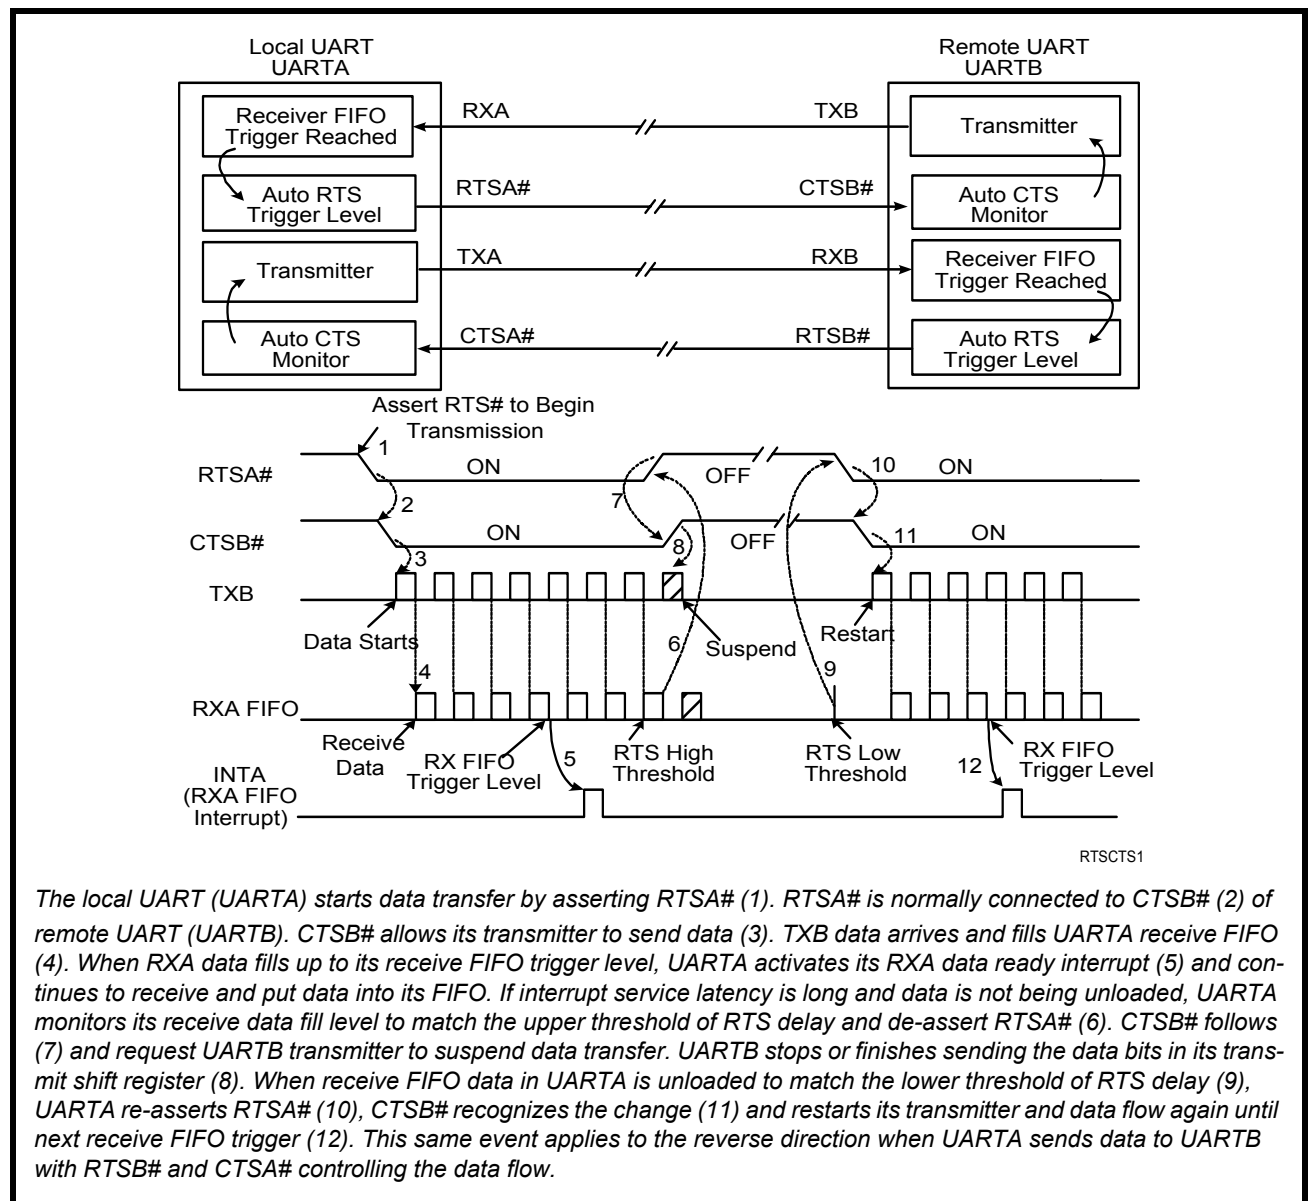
Local UART
UARTA

Remote UART
UARTB

Receiver FIFO Trigger Reached

RXA

TXB

Transmitter

Auto RTS Trigger Level

RTSA#

CTSB#

Auto CTS Monitor

Transmitter

TXA

RXB

Receiver FIFO Trigger Reached

Auto CTS Monitor

CTSA#

RTSB#

Auto RTS Trigger Level

Assert RTS# to Begin Transmission

1

RTSA#

ON

7

OFF

10

ON

2

CTSB#

ON

8

OFF

11

ON

3

TXB

Data Starts

6

Suspend

Restart

9

4

RXA FIFO

Receive Data

RX FIFO Trigger Level

5

RTS High Threshold

RTS Low Threshold

12

RX FIFO Trigger Level

INTA (RXA FIFO Interrupt)

RTSCTS1

The local UART (UARTA) starts data transfer by asserting RTSA# (1). RTSA# is normally connected to CTSB# (2) of remote UART (UARTB). CTSB# allows its transmitter to send data (3). TXB data arrives and fills UARTA receive FIFO (4). When RXA data fills up to its receive FIFO trigger level, UARTA activates its RXA data ready interrupt (5) and continues to receive and put data into its FIFO. If interrupt service latency is long and data is not being unloaded, UARTA monitors its receive data fill level to match the upper threshold of RTS delay and de-assert RTSA# (6). CTSB# follows (7) and request UARTB transmitter to suspend data transfer. UARTB stops or finishes sending the data bits in its transmit shift register (8). When receive FIFO data in UARTA is unloaded to match the lower threshold of RTS delay (9), UARTA re-asserts RTSA# (10), CTSB# recognizes the change (11) and restarts its transmitter and data flow again until next receive FIFO trigger (12). This same event applies to the reverse direction when UARTA sends data to UARTB with RTSB# and CTSA# controlling the data flow.